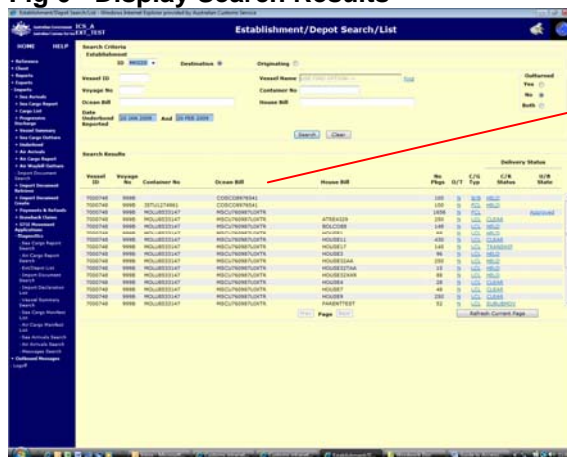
Fig 6 Display Search Results

Establishment/Depot Search/List

HOME HELP

Search Criteria
Establishment

ID

Destination

Originating

Vessel ID

Vessel Name

Voyage No

Container No

Ocean Bill

House Bill

Outturned
Yes
No
Both

Date Underbond Reported

And

Search Clear

Search Results

Delivery Status

| Vessel ID | Voyage No | Container No | Ocean Bill | House Bill | No Pkgs | O/T | C/G Typ | C/R Status | U/B State |
|---|---|---|---|---|---|---|---|---|---|
| 7020748 | 9998 | | COSCO0876541 | | 100 | | | HELD | |
| 7020748 | 9998 | | COSCO0876541 | | 100 | | | HELD | |
| 7020748 | 9998 | | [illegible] | | 1658 | | FCL | | |
| 7020748 | 9998 | | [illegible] | ATRE4329 | 250 | | LCL | CLEAR | |
| 7020748 | 9998 | | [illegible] | BOLCO88 | 148 | | LCL | HELD | |
| 7020748 | 9998 | | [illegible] | HOUSE1 | | | LCL | HELD | |
| 7020748 | 9998 | | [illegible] | HOUSE11 | 450 | | LCL | CLEAR | |
| 7020748 | 9998 | | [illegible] | HOUSE17 | 145 | | LCL | TRANSHIP | |
| 7020748 | 9998 | | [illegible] | HOUSE3 | 96 | | LCL | HELD | |
| 7020748 | 9998 | | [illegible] | HOUSE33AA | 250 | | LCL | HELD | |
| 7020748 | 9998 | | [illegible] | HOUSE3TAA | 15 | | LCL | HELD | |
| 7020748 | 9998 | | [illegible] | HOUSE3ZAN | 88 | | LCL | HELD | |
| 7020748 | 9998 | | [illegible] | HOUSE4 | 28 | | LCL | CLEAR | |
| 7020748 | 9998 | | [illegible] | HOUSE7 | 48 | | LCL | CLEAR | |
| 7020748 | 9998 | | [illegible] | HOUSE8 | 250 | | LCL | CLEAR | |
| 7020748 | 9998 | | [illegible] | PARENTTEST | 52 | | LCL | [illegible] | |

Prev Page Next

Refresh Current Page